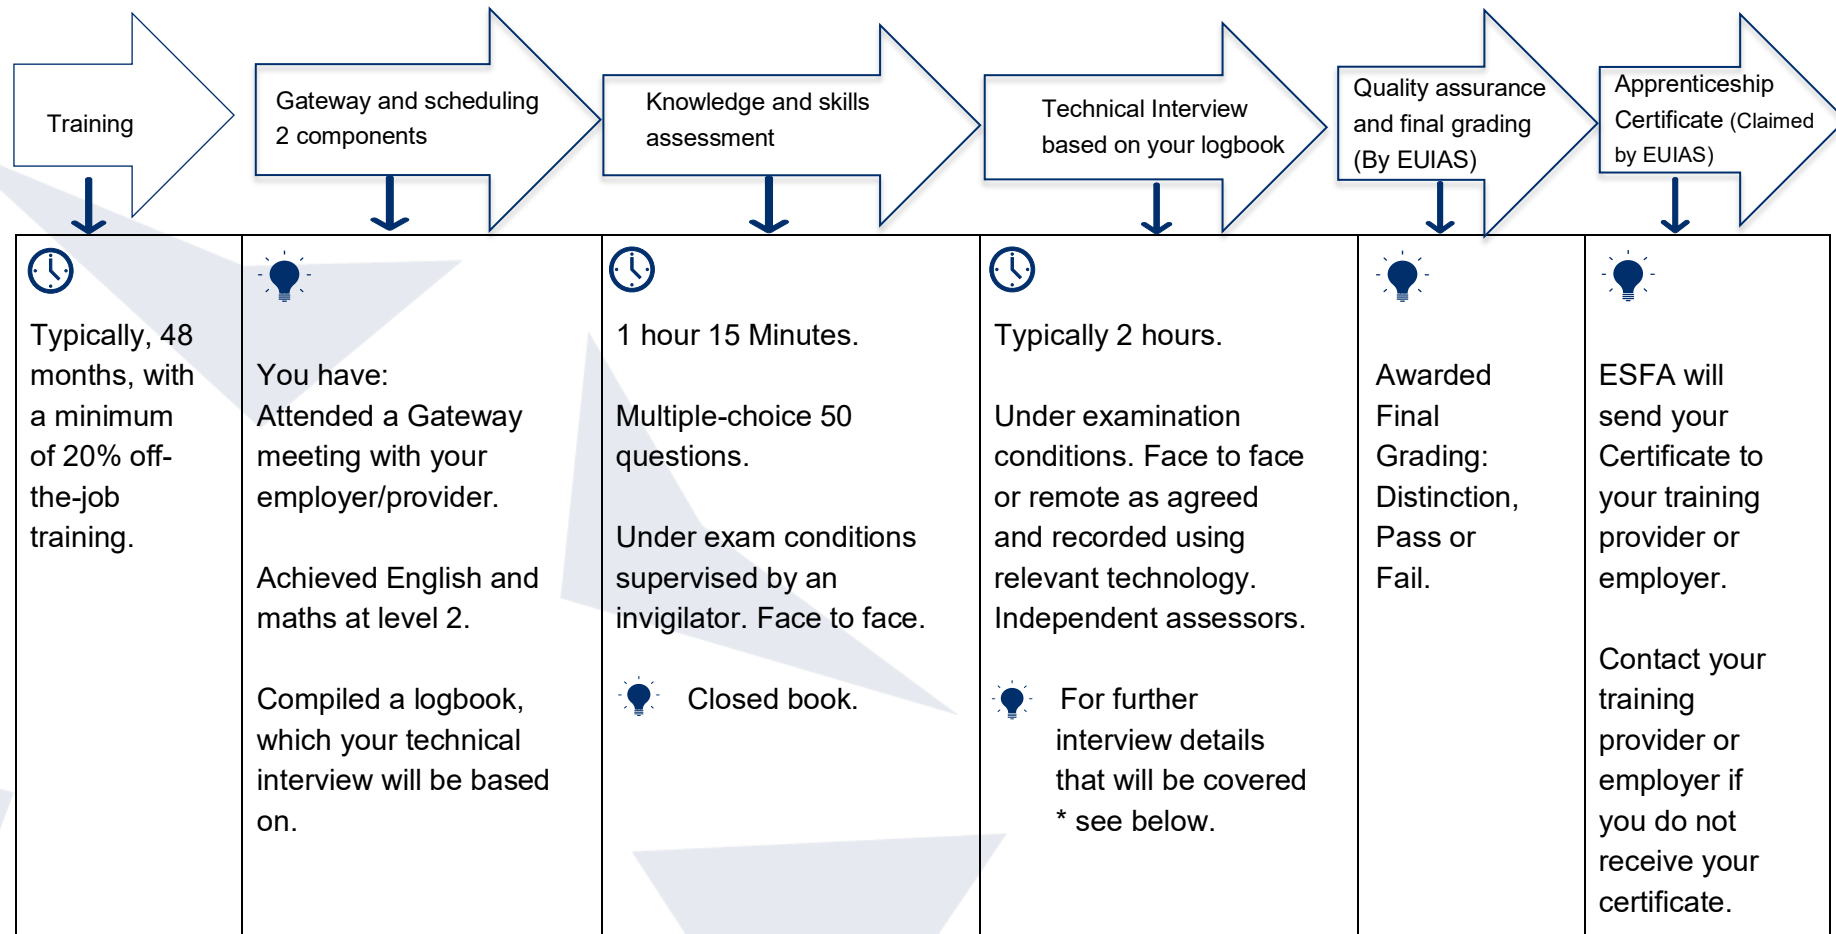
Training

Gateway and scheduling 2 components

Knowledge and skills assessment

Technical Interview based on your logbook

Quality assurance and final grading (By EUIAS)

Apprenticeship Certificate (Claimed by EUIAS)

| | | | | | |
|---|---|---|---|---|---|
| Typically, 48 months, with a minimum of 20% off-the-job training. | You have: Attended a Gateway meeting with your employer/provider. Achieved English and maths at level 2. Compiled a logbook, which your technical interview will be based on. | 1 hour 15 Minutes. Multiple-choice 50 questions. Under exam conditions supervised by an invigilator. Face to face. Closed book. | Typically 2 hours. Under examination conditions. Face to face or remote as agreed and recorded using relevant technology. Independent assessors. For further interview details that will be covered * see below. | Awarded Final Grading: Distinction, Pass or Fail. | ESFA will send your Certificate to your training provider or employer. Contact your training provider or employer if you do not receive your certificate. |